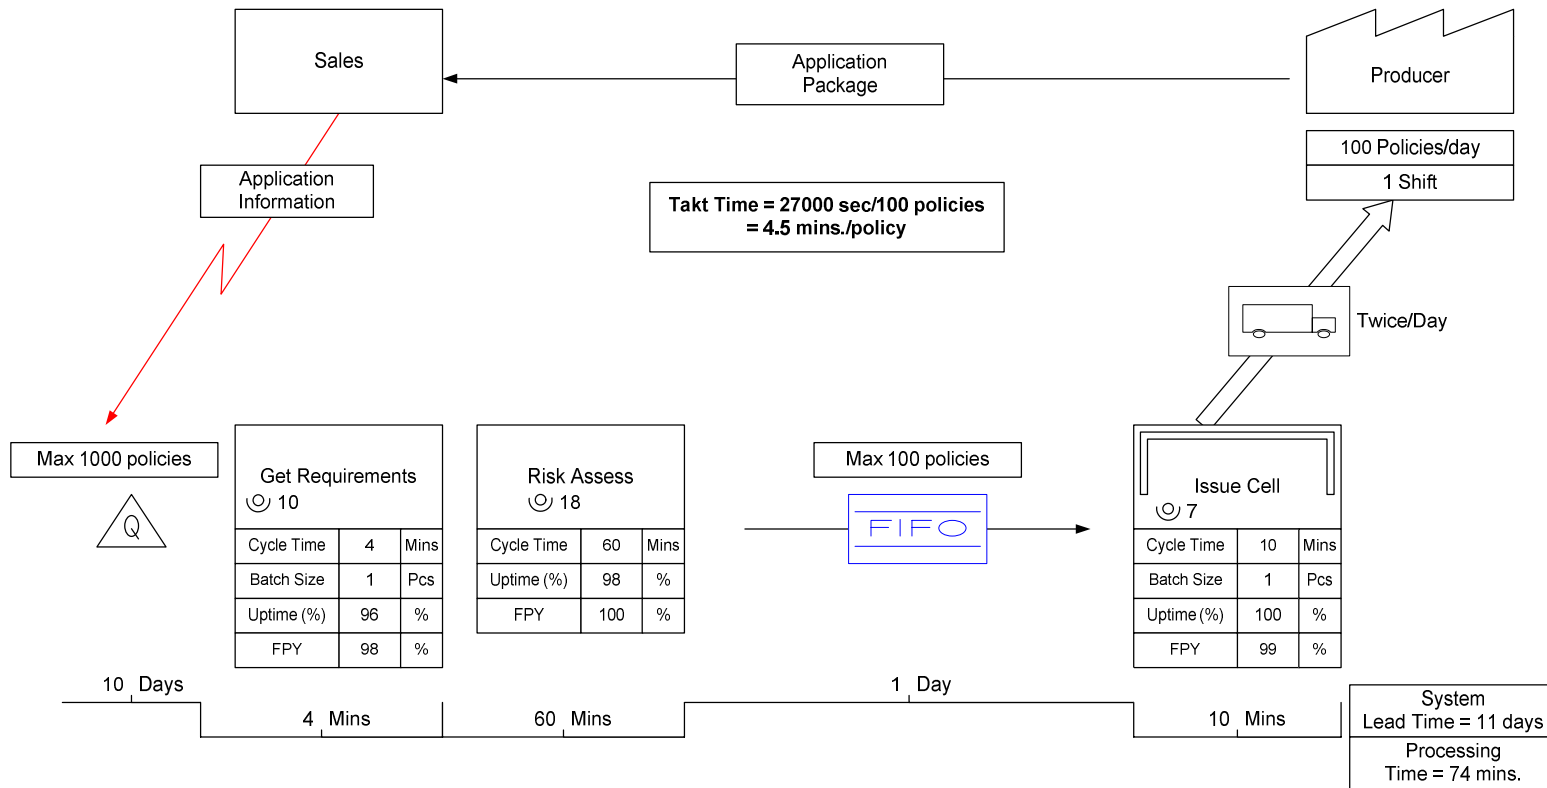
Sales

Application Package

Producer

100 Policies/day

1 Shift

Application Information

**Takt Time = 27000 sec/100 policies = 4.5 mins./policy**

Twice/Day

Max 1000 policies

Q

Get Requirements
10

| Cycle Time | 4 | Mins |
|---|---|---|
| Batch Size | 1 | Pcs |
| Uptime (%) | 96 | % |
| FPY | 98 | % |

Risk Assess
18

| Cycle Time | 60 | Mins |
|---|---|---|
| Uptime (%) | 98 | % |
| FPY | 100 | % |

Max 100 policies

FIFO

Issue Cell
7

| Cycle Time | 10 | Mins |
|---|---|---|
| Batch Size | 1 | Pcs |
| Uptime (%) | 100 | % |
| FPY | 99 | % |

10 Days

4 Mins

60 Mins

1 Day

10 Mins

System Lead Time = 11 days

Processing Time = 74 mins.